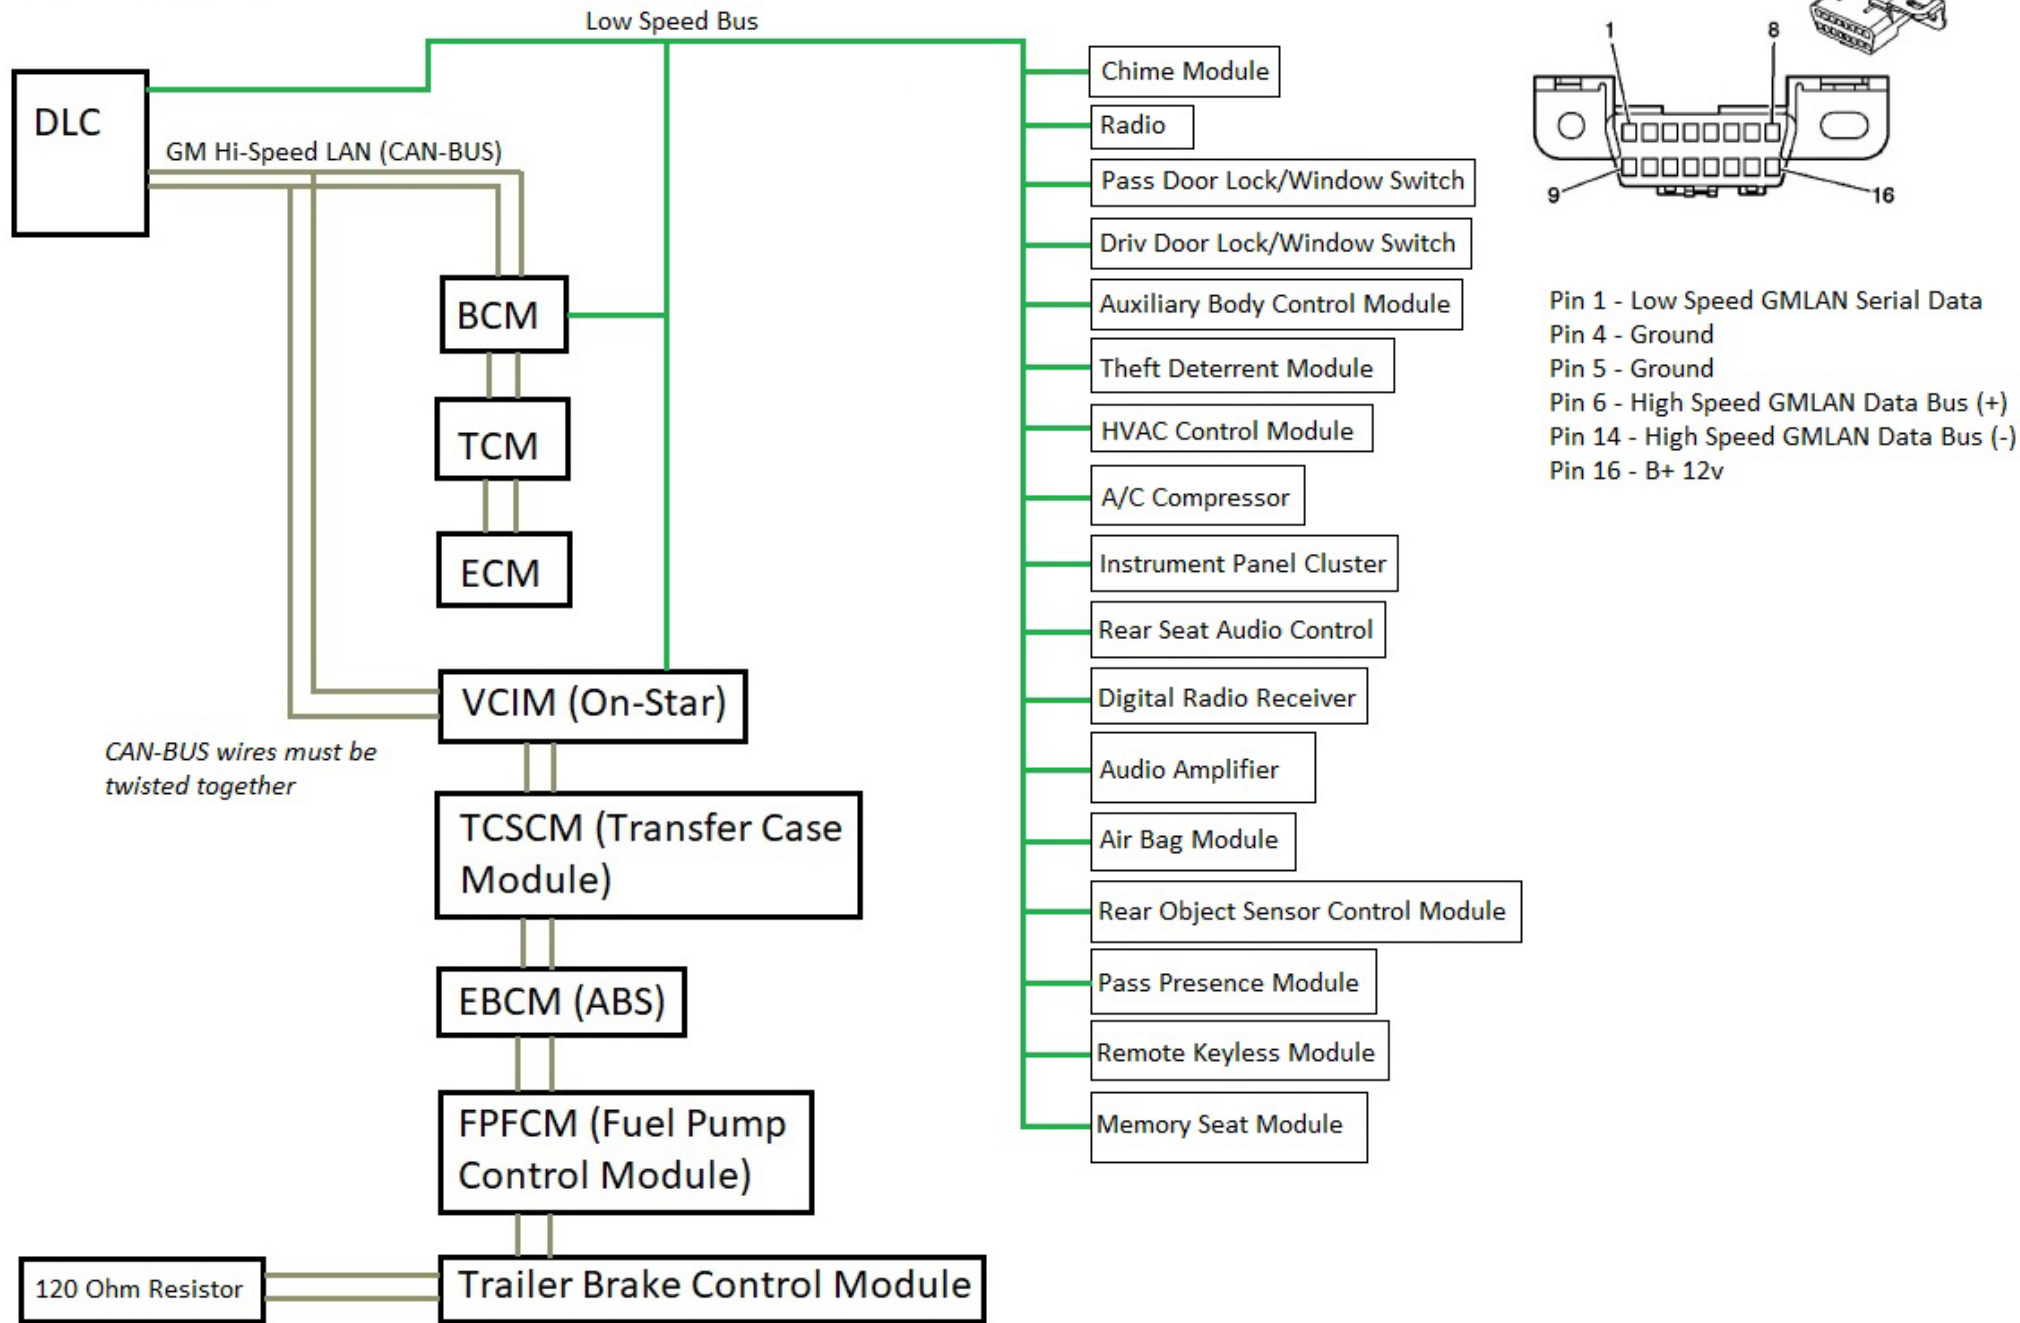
Low Speed Bus

DLC

GM Hi-Speed LAN (CAN-BUS)

BCM

TCM

ECM

VCIM (On-Star)

CAN-BUS wires must be twisted together

TCSCM (Transfer Case Module)

EBCM (ABS)

FPFCM (Fuel Pump Control Module)

120 Ohm Resistor

Trailer Brake Control Module

Chime Module

Radio

Pass Door Lock/Window Switch

Driv Door Lock/Window Switch

Auxiliary Body Control Module

Theft Deterrent Module

HVAC Control Module

A/C Compressor

Instrument Panel Cluster

Rear Seat Audio Control

Digital Radio Receiver

Audio Amplifier

Air Bag Module

Rear Object Sensor Control Module

Pass Presence Module

Remote Keyless Module

Memory Seat Module

1 8 9 16

Pin 1 - Low Speed GMLAN Serial Data
Pin 4 - Ground
Pin 5 - Ground
Pin 6 - High Speed GMLAN Data Bus (+)
Pin 14 - High Speed GMLAN Data Bus (-)
Pin 16 - B+ 12v